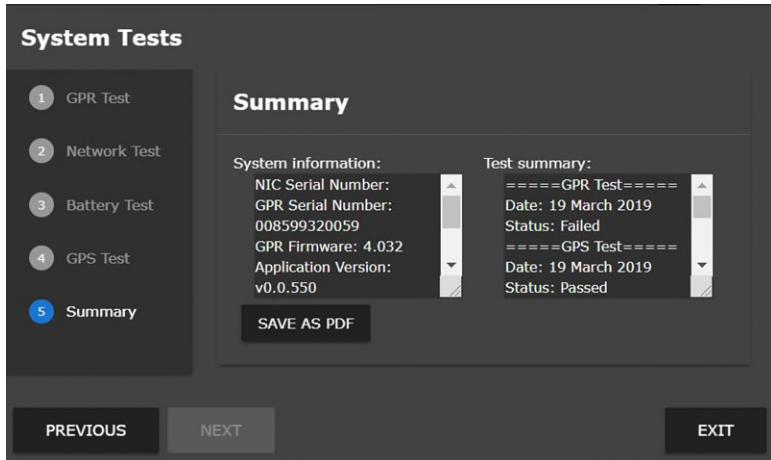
System Tests

1 GPR Test
2 Network Test
3 Battery Test
4 GPS Test
5 Summary

Summary

System information:
NIC Serial Number:
GPR Serial Number:
008599320059
GPR Firmware: 4.032
Application Version:
v0.0.550

Test summary:
=====GPR Test=====
Date: 19 March 2019
Status: Failed
=====GPS Test=====
Date: 19 March 2019
Status: Passed

SAVE AS PDF

PREVIOUS
NEXT
EXIT